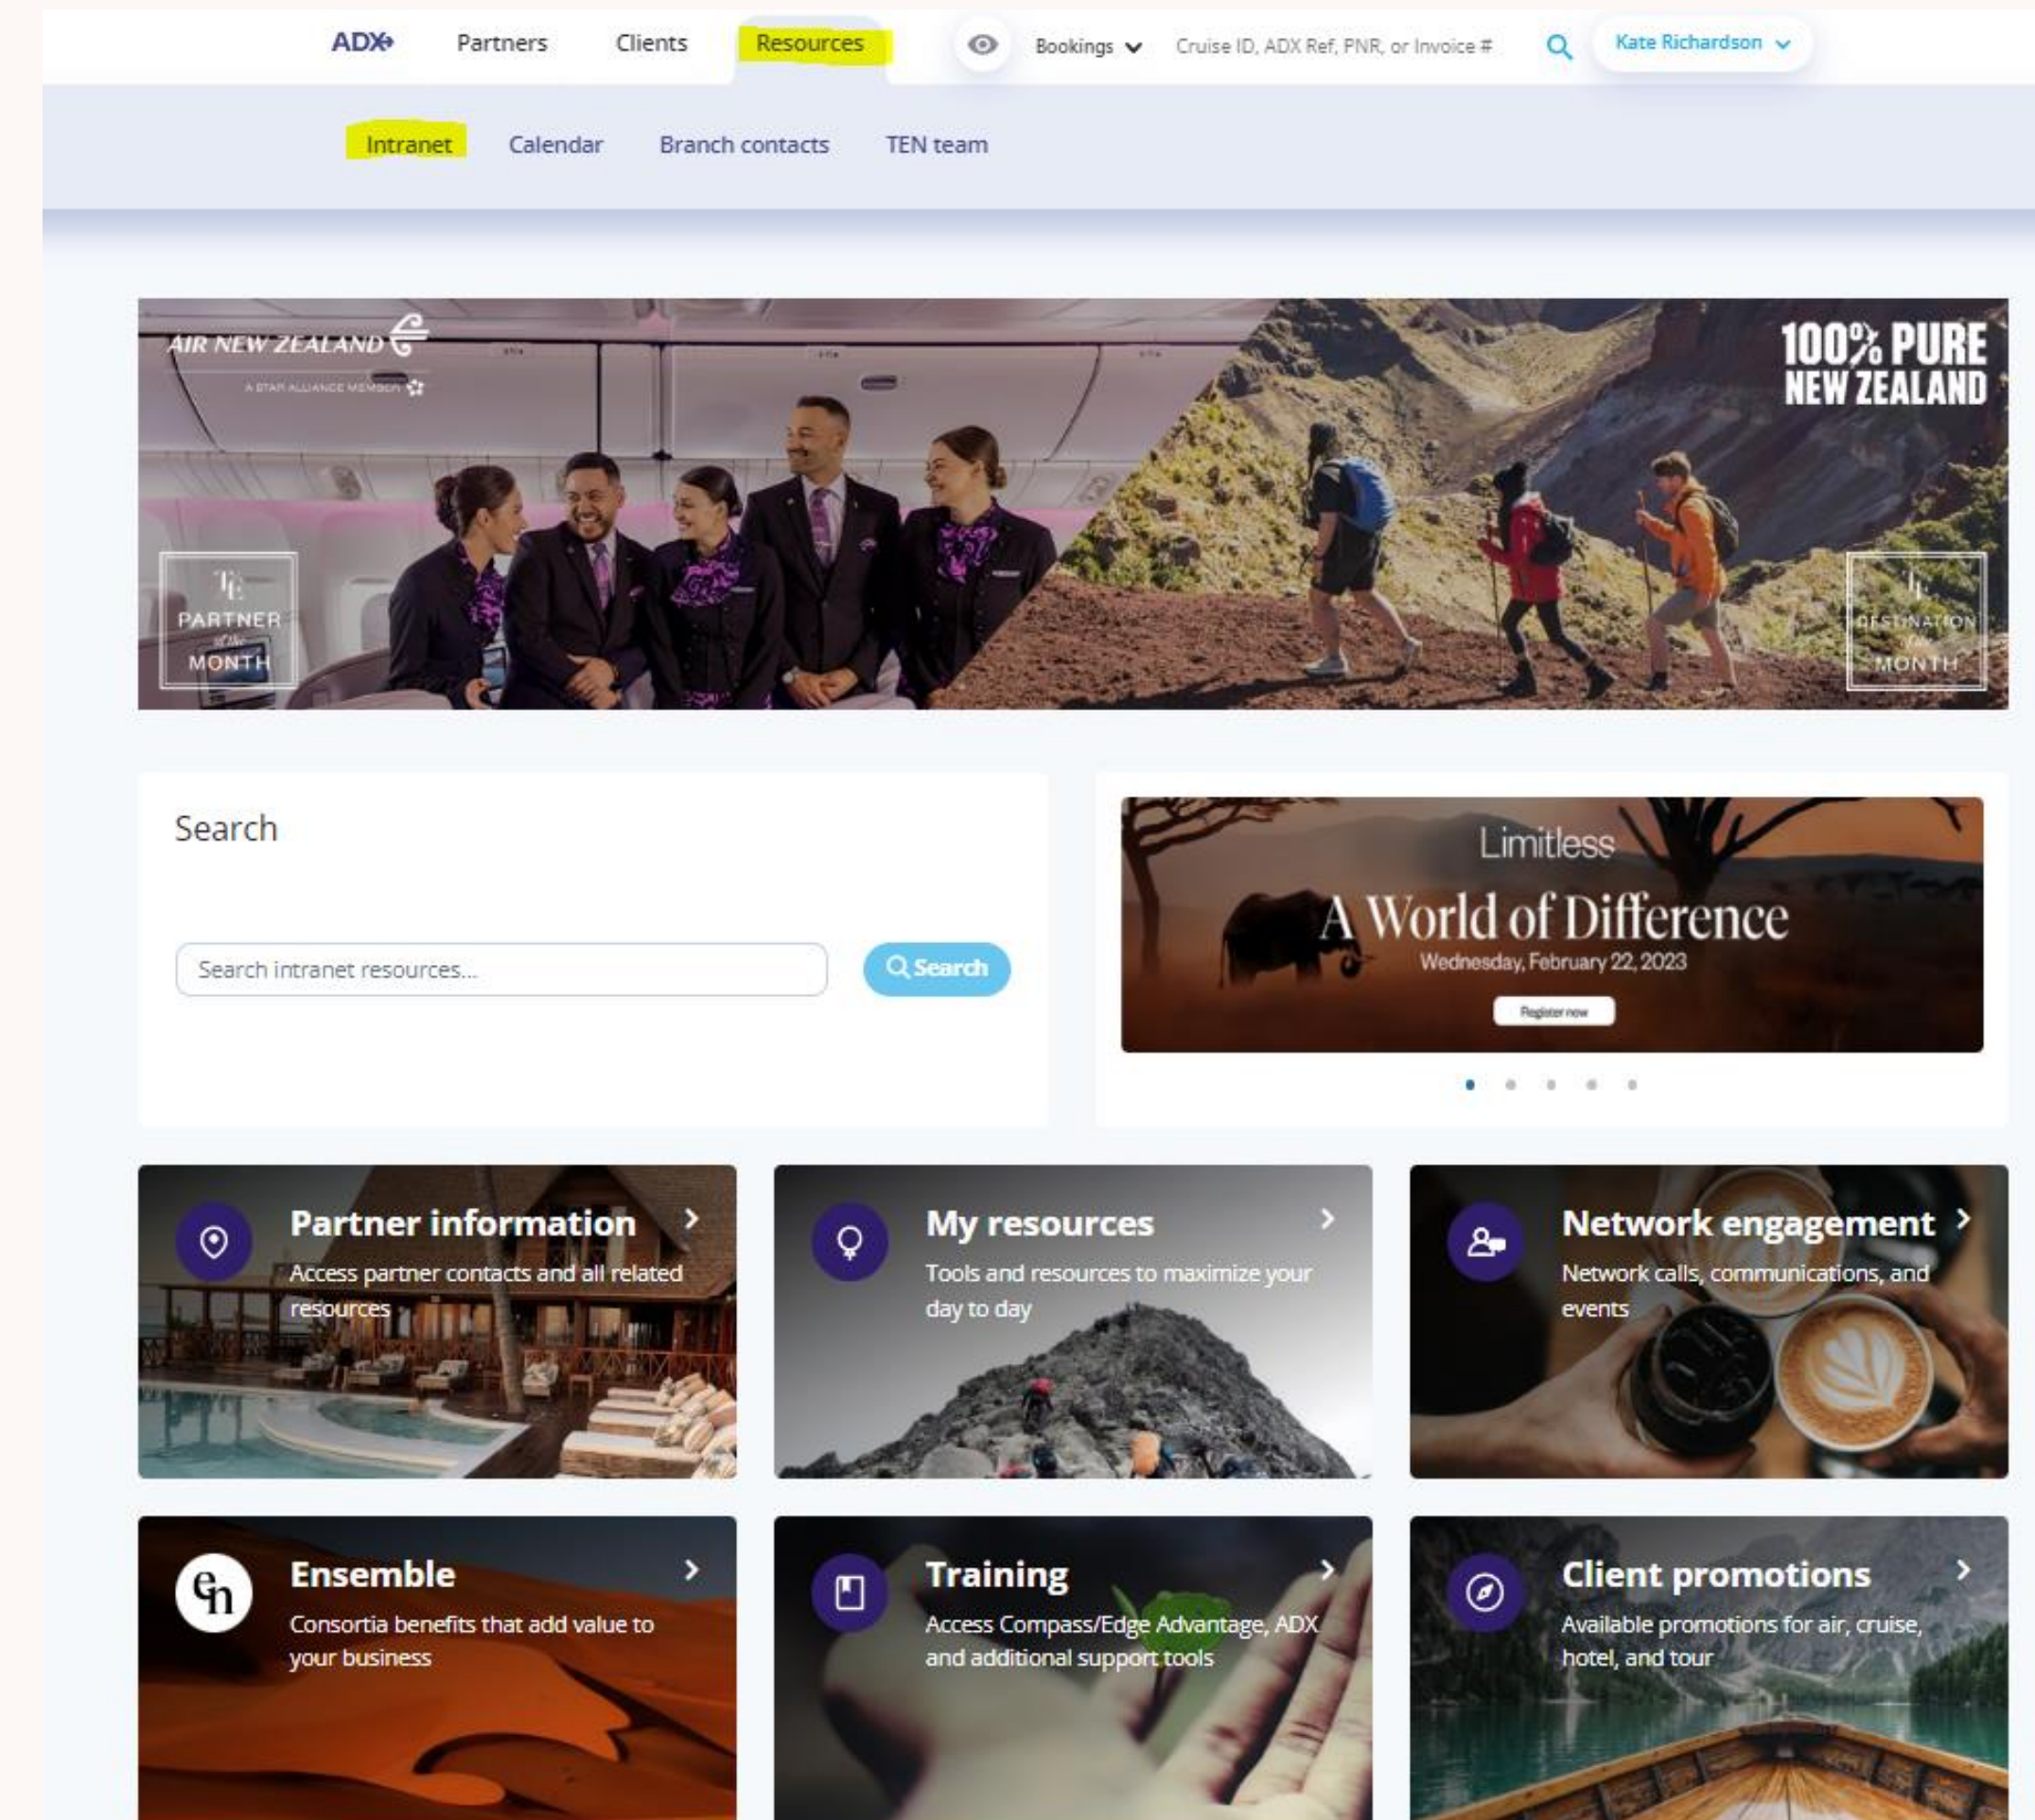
ADX Partners Clients Resources Bookings Cruise ID, ADX Ref, PNR, or Invoice # Kate Richardson

Intranet Calendar Branch contacts TEN team

AIR NEW ZEALAND
A STAR ALLIANCE MEMBER

100% PURE NEW ZEALAND

TE PARTNER of the MONTH

TE DESTINATION of the MONTH

Search

Search intranet resources...

Search

Limitless
A World of Difference
Wednesday, February 22, 2023
Register now

Partner information
Access partner contacts and all related resources

My resources
Tools and resources to maximize your day to day

Network engagement
Network calls, communications, and events

Ensemble
Consortia benefits that add value to your business

Training
Access Compass/Edge Advantage, ADX and additional support tools

Client promotions
Available promotions for air, cruise, hotel, and tour